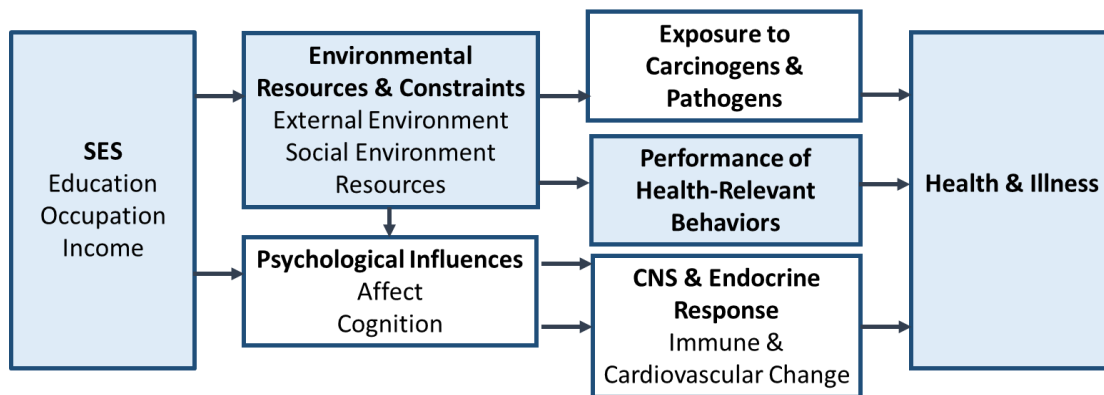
SES
Education
Occupation
Income

Environmental Resources & Constraints
External Environment
Social Environment
Resources

Psychological Influences
Affect
Cognition

Exposure to Carcinogens & Pathogens

Performance of Health-Relevant Behaviors

CNS & Endocrine Response
Immune & Cardiovascular Change

Health & Illness